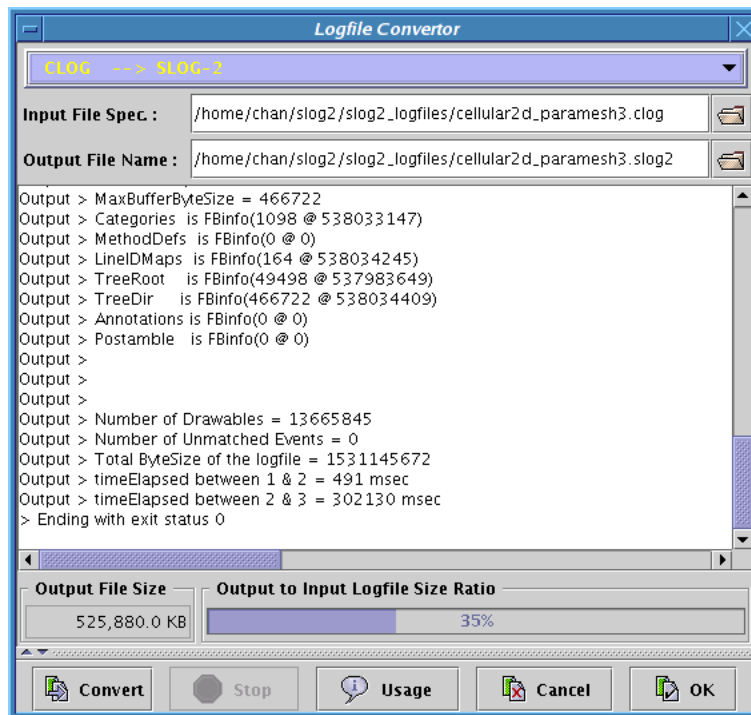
Logfile Convertor

CLOG --> SLOG-2

Input File Spec. : /home/chan/slog2/slog2_logfiles/cellular2d_paramesh3.clog

Output File Name : /home/chan/slog2/slog2_logfiles/cellular2d_paramesh3.slog2

Output > MaxBufferByteSize = 466722
Output > Categories is FBinfo(1098 @ 538033147)
Output > MethodDefs is FBinfo(0 @ 0)
Output > LineIDMaps is FBinfo(164 @ 538034245)
Output > TreeRoot is FBinfo(49498 @ 537983649)
Output > TreeDir is FBinfo(466722 @ 538034409)
Output > Annotations is FBinfo(0 @ 0)
Output > Postamble is FBinfo(0 @ 0)
Output >
Output >
Output >
Output > Number of Drawables = 13665845
Output > Number of Unmatched Events = 0
Output > Total ByteSize of the logfile = 1531145672
Output > timeElapsed between 1 & 2 = 491 msec
Output > timeElapsed between 2 & 3 = 302130 msec
> Ending with exit status 0

Output File Size
525,880.0 KB

Output to Input Logfile Size Ratio
35%

Convert Stop Usage Cancel OK